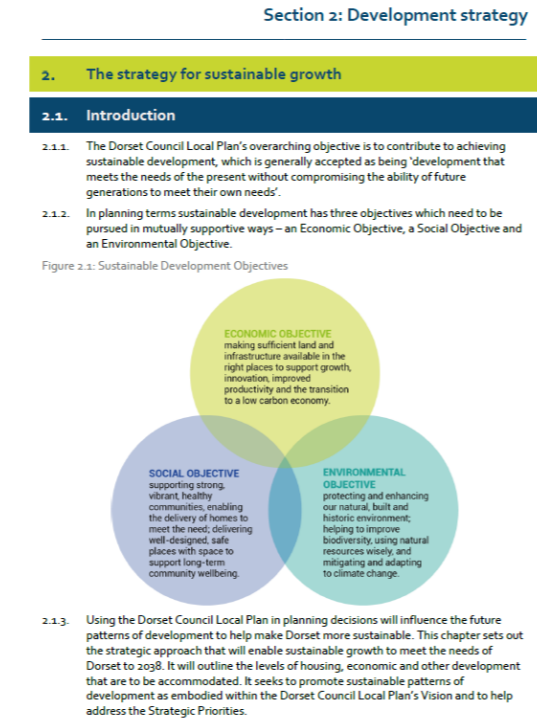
Section 2: Development strategy

2. The strategy for sustainable growth

2.1. Introduction

2.1.1. The Dorset Council Local Plan's overarching objective is to contribute to achieving sustainable development, which is generally accepted as being 'development that meets the needs of the present without compromising the ability of future generations to meet their own needs'.

2.1.2. In planning terms sustainable development has three objectives which need to be pursued in mutually supportive ways – an Economic Objective, a Social Objective and an Environmental Objective.

Figure 2.1: Sustainable Development Objectives

ECONOMIC OBJECTIVE
making sufficient land and infrastructure available in the right places to support growth, innovation, improved productivity and the transition to a low carbon economy.

SOCIAL OBJECTIVE
supporting strong, vibrant, healthy communities, enabling the delivery of homes to meet the need; delivering well-designed, safe places with space to support long-term community wellbeing.

ENVIRONMENTAL OBJECTIVE
protecting and enhancing our natural, built and historic environment; helping to improve biodiversity, using natural resources wisely, and mitigating and adapting to climate change.

2.1.3. Using the Dorset Council Local Plan in planning decisions will influence the future patterns of development to help make Dorset more sustainable. This chapter sets out the strategic approach that will enable sustainable growth to meet the needs of Dorset to 2038. It will outline the levels of housing, economic and other development that are to be accommodated. It seeks to promote sustainable patterns of development as embodied within the Dorset Council Local Plan's Vision and to help address the Strategic Priorities.